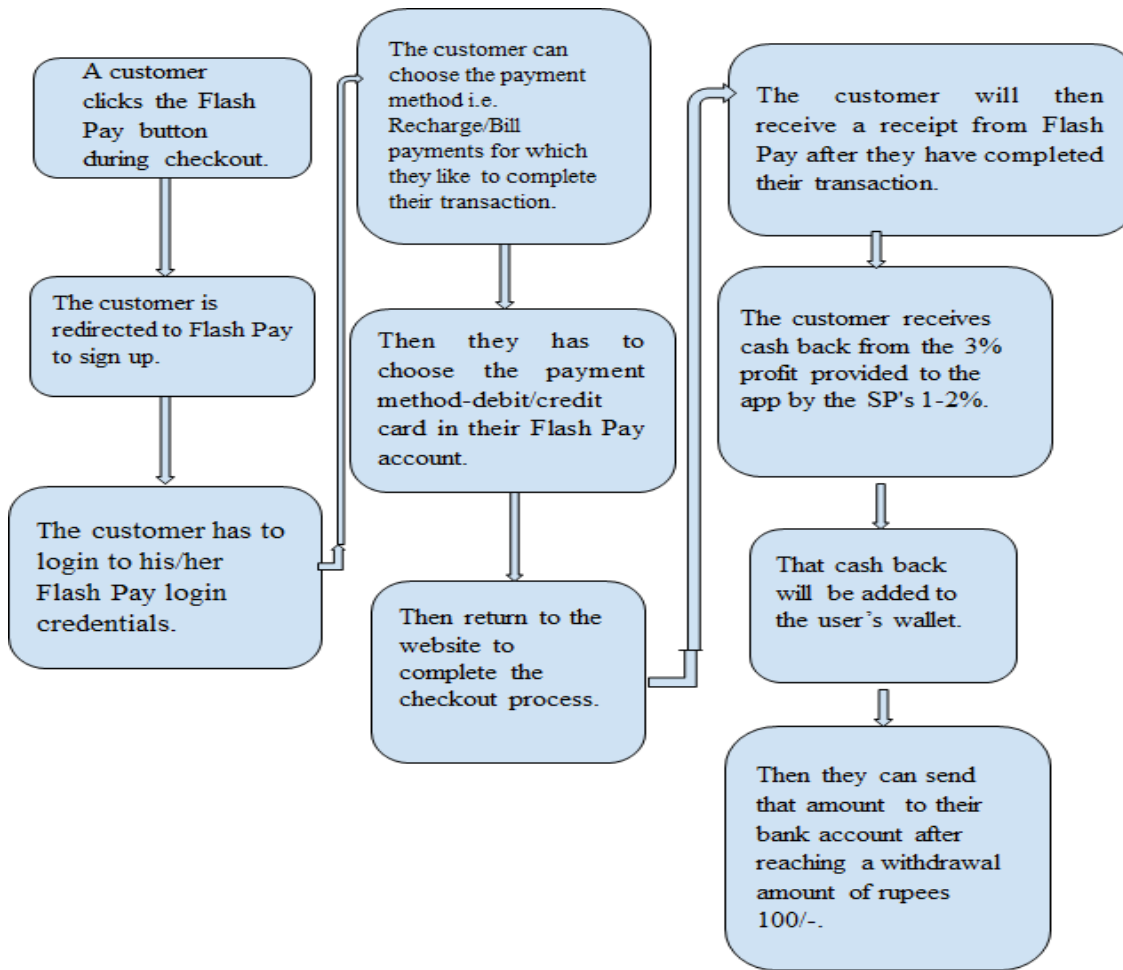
A customer clicks the Flash Pay button during checkout.

The customer is redirected to Flash Pay to sign up.

The customer has to login to his/her Flash Pay login credentials.

The customer can choose the payment method i.e. Recharge/Bill payments for which they like to complete their transaction.

Then they has to choose the payment method-debit/credit card in their Flash Pay account.

Then return to the website to complete the checkout process.

The customer will then receive a receipt from Flash Pay after they have completed their transaction.

The customer receives cash back from the 3% profit provided to the app by the SP's 1-2%.

That cash back will be added to the user's wallet.

Then they can send that amount to their bank account after reaching a withdrawal amount of rupees 100/-.